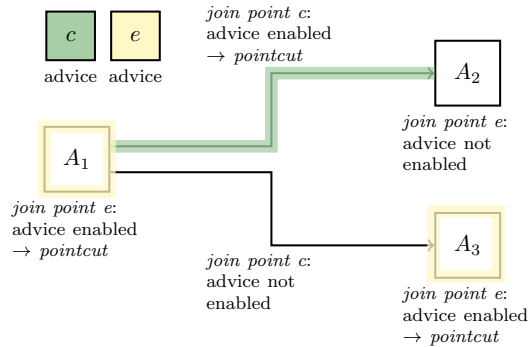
$c$ advice

$e$ advice

*join point c*: advice enabled $\rightarrow$ *pointcut*

$A_2$

*join point e*: advice not enabled

$A_1$

*join point e*: advice enabled $\rightarrow$ *pointcut*

*join point c*: advice not enabled

$A_3$

*join point e*: advice enabled $\rightarrow$ *pointcut*